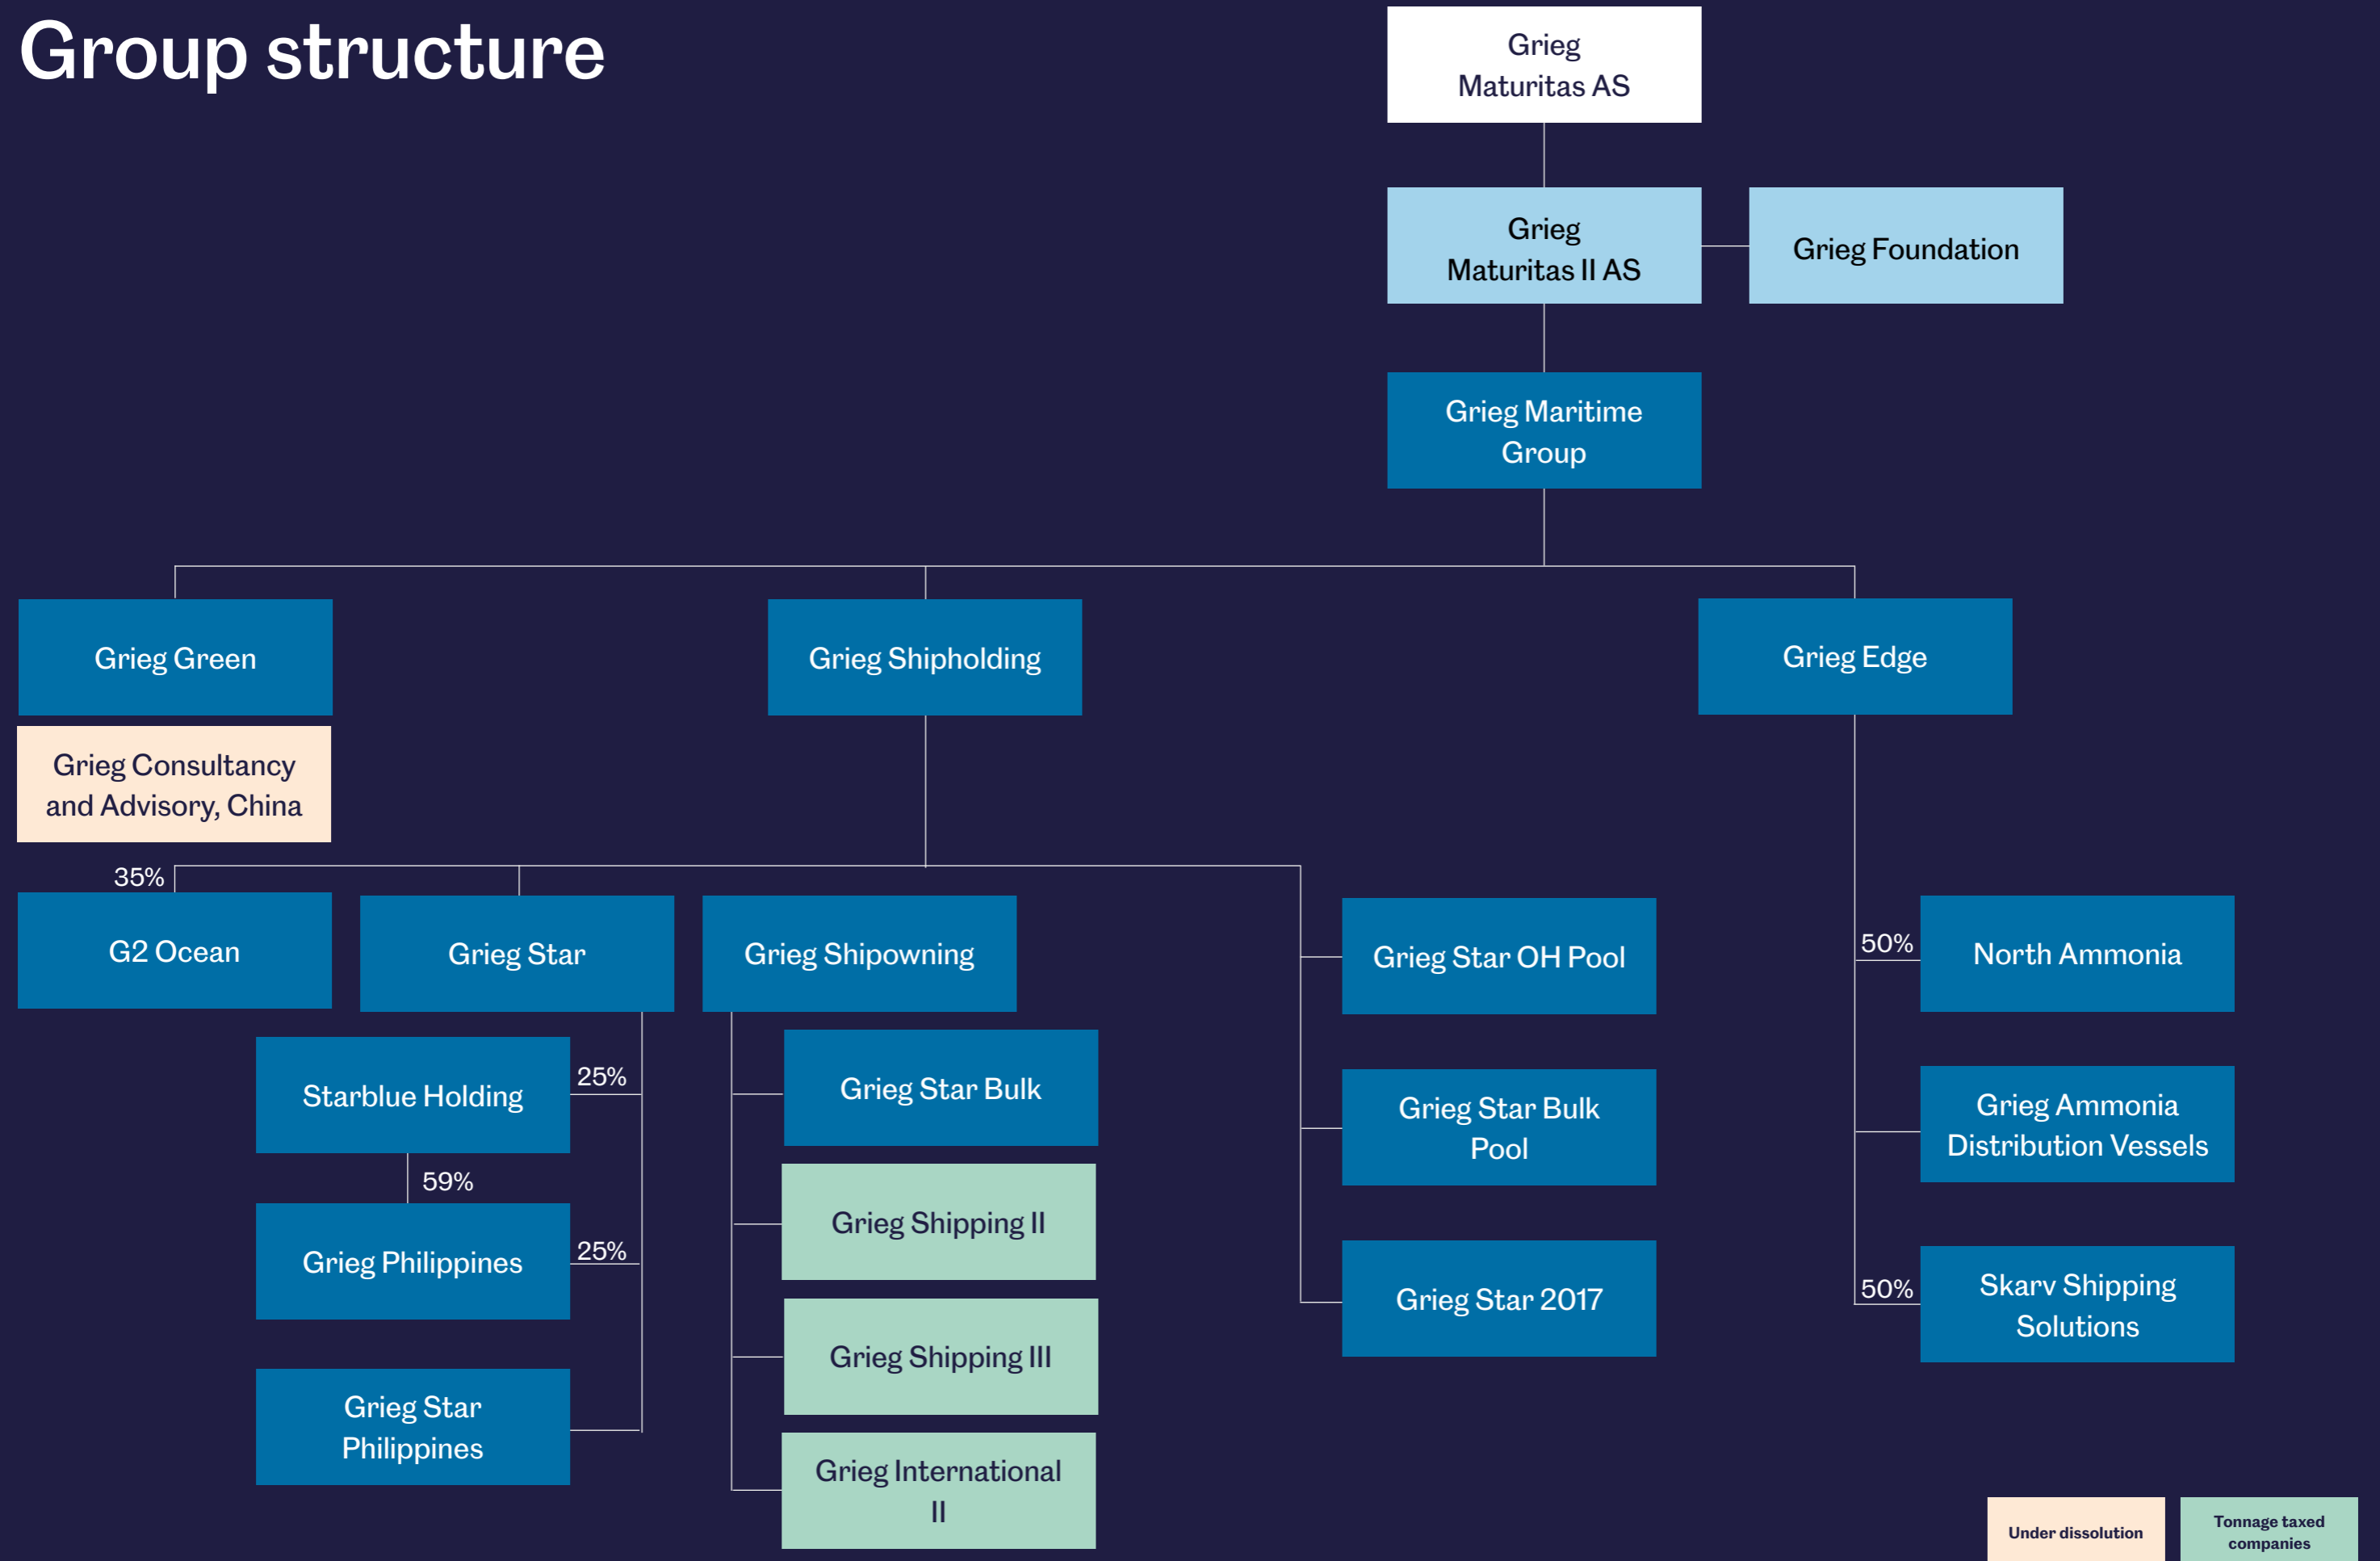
Group structure

Grieg Maturitas AS

Grieg Maturitas II AS

Grieg Foundation

Grieg Maritime Group

Grieg Green

Grieg Consultancy and Advisory, China

Grieg Shipholding

Grieg Edge

35%

G2 Ocean

Grieg Star

Grieg Shipowning

Grieg Star OH Pool

50%

North Ammonia

Starblue Holding

25%

Grieg Star Bulk

Grieg Star Bulk Pool

Grieg Ammonia Distribution Vessels

59%

Grieg Philippines

25%

Grieg Shipping II

Grieg Star 2017

50%

Skarv Shipping Solutions

Grieg Shipping III

Grieg Star Philippines

Grieg International II

Under dissolution

Tonnage taxed companies